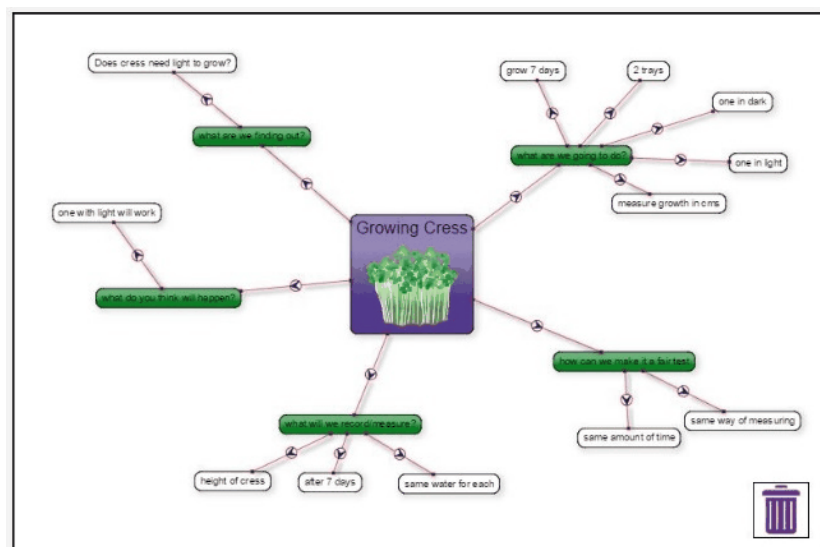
Growing Cress

what are we finding out?

Does cress need light to grow?

what are we going to do?

grow 7 days

2 trays

one in dark

one in light

measure growth in cms

what do you think will happen?

one with light will work

how can we make it a fair test

same amount of time

same way of measuring

what will we record/measure?

height of cress

after 7 days

same water for each